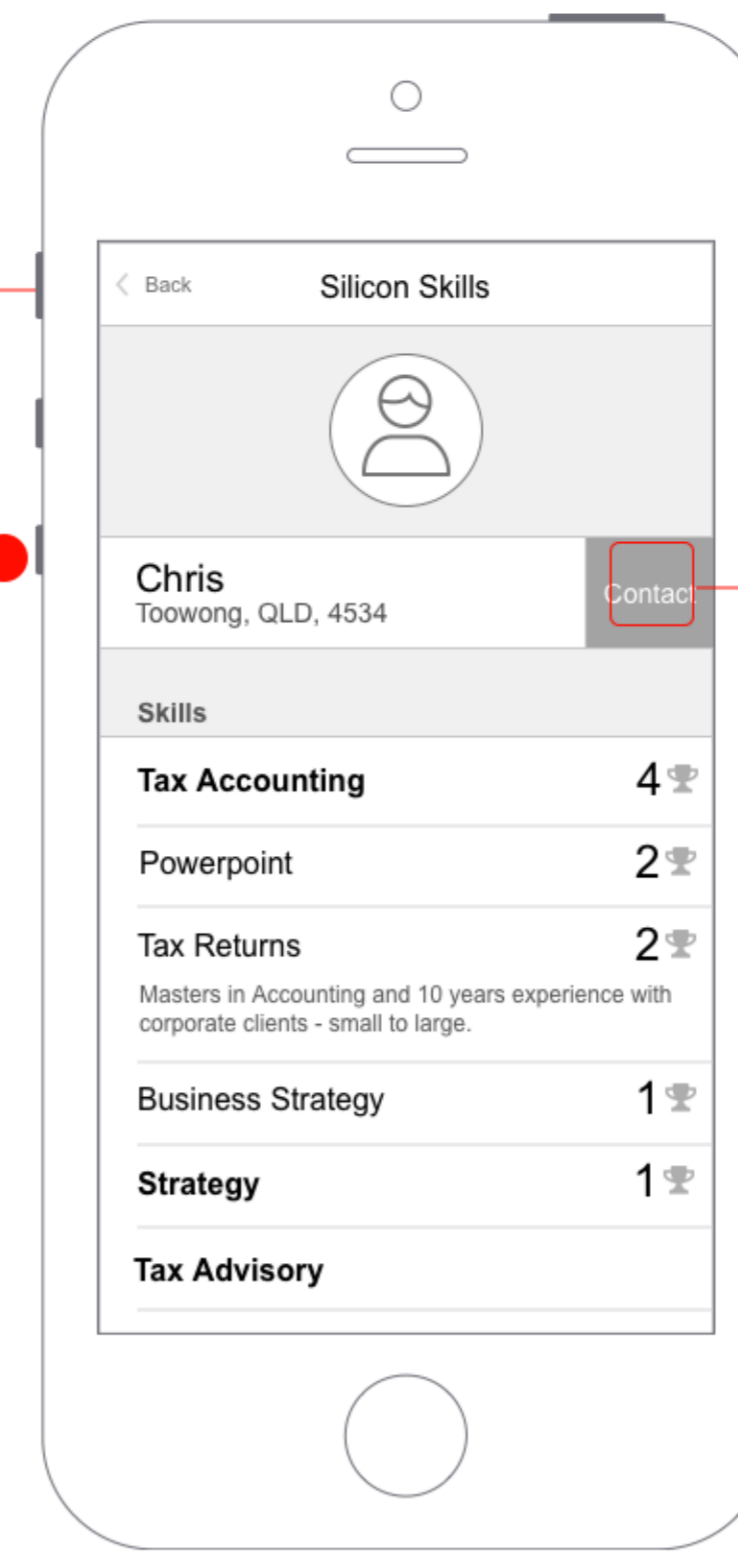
Back Silicon Skills

Chris
Toowong, QLD, 4534

Contact

Skills

Tax Accounting 4

Powerpoint 2

Tax Returns 2
Masters in Accounting and 10 years experience with corporate clients - small to large.

Business Strategy 1

Strategy 1

Tax Advisory